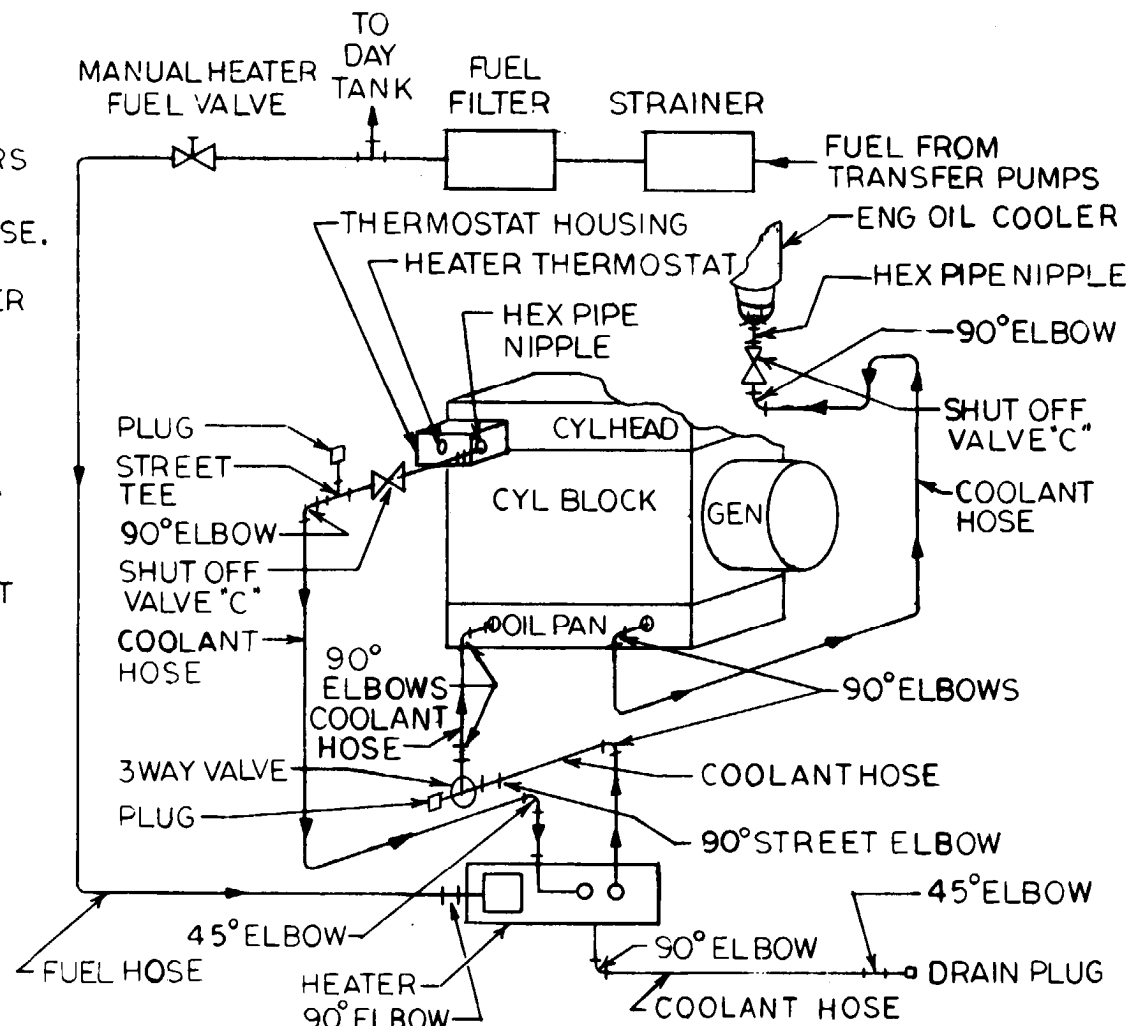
RS

SE.

ER

T

TO DAY TANK

MANUAL HEATER FUEL VALVE

FUEL FILTER

STRAINER

FUEL FROM TRANSFER PUMPS

THERMOSTAT HOUSING

ENG OIL COOLER

HEATER THERMOSTAT

HEX PIPE NIPPLE

HEX PIPE NIPPLE

90°ELBOW

PLUG

CYLHEAD

SHUT OFF VALVE "C"

STREET TEE

CYL BLOCK

GEN

COOLANT HOSE

90°ELBOW

SHUT OFF VALVE "C"

OIL PAN

COOLANT HOSE

90° ELBOWS

90°ELBOWS

COOLANT HOSE

3WAY VALVE

COOLANTHOSE

PLUG

90°STREET ELBOW

45°ELBOW

45°ELBOW

90° ELBOW

FUEL HOSE

HEATER

DRAIN PLUG

90° ELBOW

COOLANT HOSE